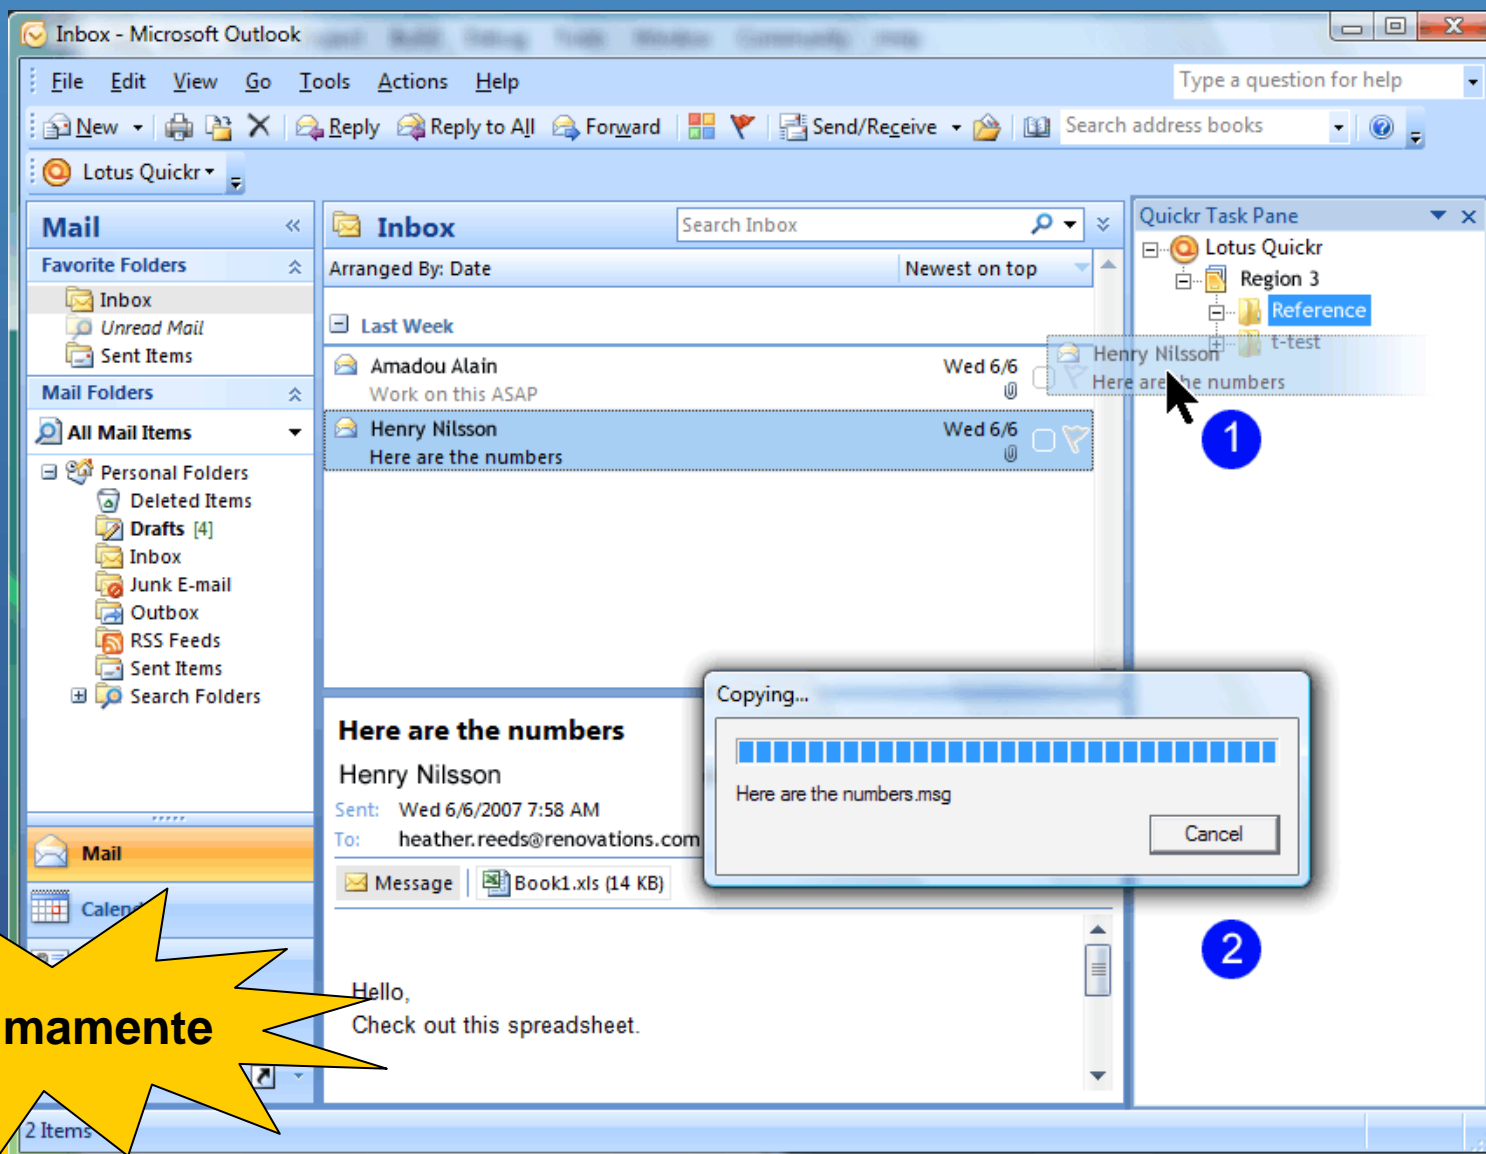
Inbox - Microsoft Outlook

File Edit View Go Tools Actions Help

Type a question for help

New Reply Reply to All Forward Send/Receive Search address books

Lotus Quickr

Mail

Favorite Folders

Inbox
Unread Mail
Sent Items

Mail Folders

All Mail Items

Personal Folders
Deleted Items
Drafts [4]
Inbox
Junk E-mail
Outbox
RSS Feeds
Sent Items
Search Folders

Mail
Calen

Inbox

Search Inbox

Arranged By: Date
Newest on top

Last Week

Amadou Alain
Work on this ASAP
Wed 6/6

Henry Nilsson
Here are the numbers
Wed 6/6

Here are the numbers

Henry Nilsson

Sent: Wed 6/6/2007 7:58 AM
To: heather.reeds@renovations.com

Message
Book1.xls (14 KB)

Hello,
Check out this spreadsheet.

Quickr Task Pane

Lotus Quickr
Region 3
Reference
t-test

Henry Nilsson
Here are the numbers

1

Copying...

Here are the numbers.msg

Cancel

2

mamente

2 Items